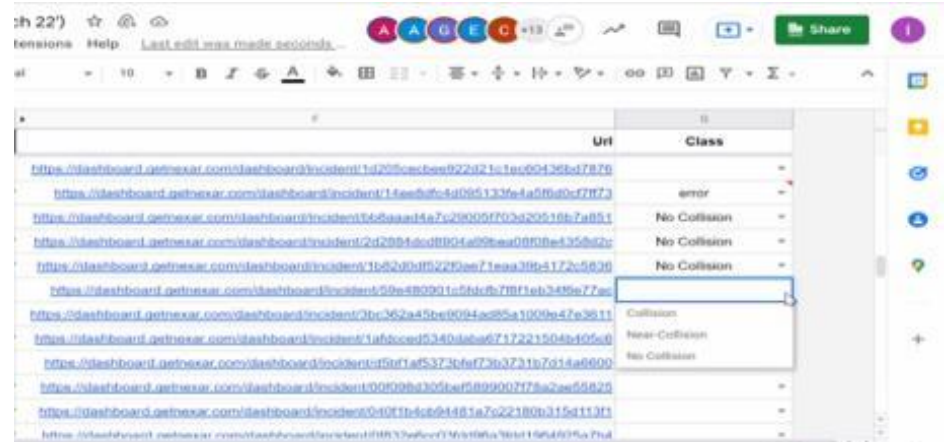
ch 22')
tensions Help Last edit was made seconds...

A A G E C +13

Share

I

10

F

G

Url

Class

https://dashboard.getnexar.com/dashboard/incident/1d205caecbee922d21c1ec60436bd7876

https://dashboard.getnexar.com/dashboard/incident/14ee8dfc4d095133fe4a5f6d0cf7ff73

error

https://dashboard.getnexar.com/dashboard/incident/bb8aaad4a7c29005f703d20518b7a851

No Collision

https://dashboard.getnexar.com/dashboard/incident/2d2884dcd8904a99bea08f08e4358d2c

No Collision

https://dashboard.getnexar.com/dashboard/incident/1b82d0df522f0ae71eaa39b4172c5836

No Collision

https://dashboard.getnexar.com/dashboard/incident/59e480901c5fdcfb7f8f1eb34f6e77ac

https://dashboard.getnexar.com/dashboard/incident/3bc362a45be9094ad85a1009e47e3611

Collision

https://dashboard.getnexar.com/dashboard/incident/1afdcced5340daba6717221504b405c6

Near-Collision

https://dashboard.getnexar.com/dashboard/incident/d5bf1af5373bfef73b3731b7d14a6600

No Collision

https://dashboard.getnexar.com/dashboard/incident/00f098d305bef5899007f78a2ae55825

https://dashboard.getnexar.com/dashboard/incident/040f1b4cb94481a7c22180b315d113f1

https://dashboard.getnexar.com/dashboard/incident/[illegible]